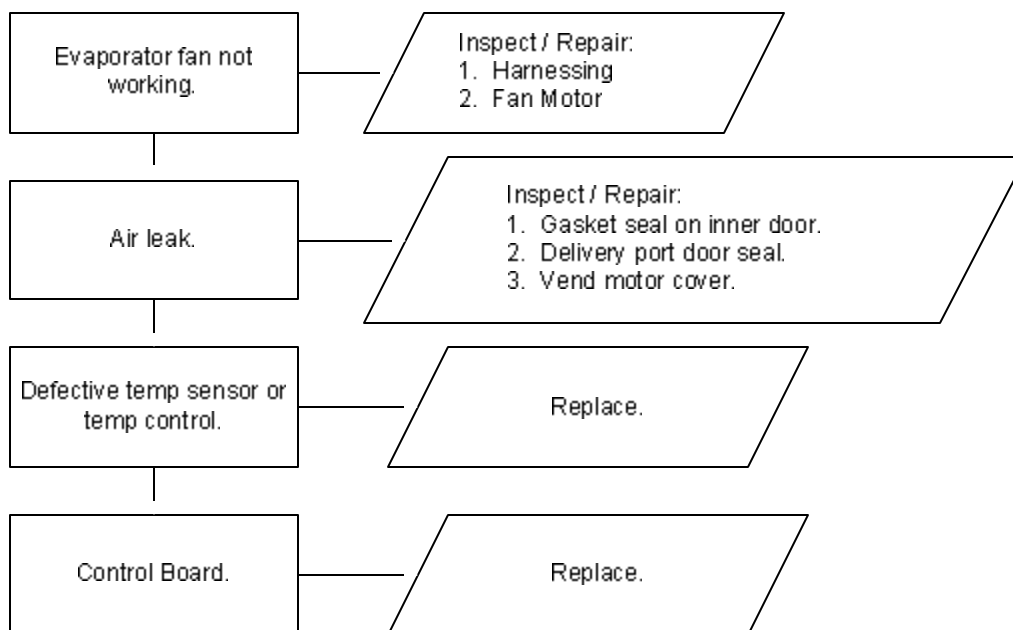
Evaporator fan not working.

Inspect / Repair:
1. Harnessing
2. Fan Motor

Air leak.

Inspect / Repair:
1. Gasket seal on inner door.
2. Delivery port door seal.
3. Vend motor cover.

Defective temp sensor or temp control.

Replace.

Control Board.

Replace.